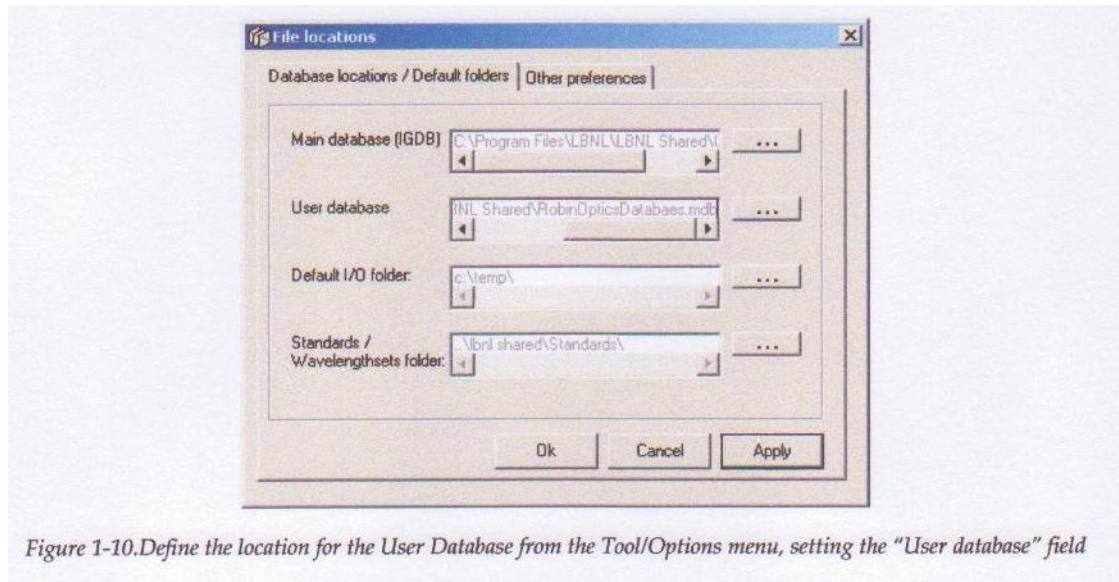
File locations

Database locations / Default folders | Other preferences

Main database (IGDB) C:\Program Files\LBNL\LBNL Shared\( ...

User database BNL Shared\RobinOpticsDatabaes.mdb ...

Default I/O folder: c:\temp\ ...

Standards / Wavelengthsets folder: ..\lbnl shared\Standards\ ...

Ok Cancel Apply

Figure 1-10.Define the location for the User Database from the Tool/Options menu, setting the "User database" field